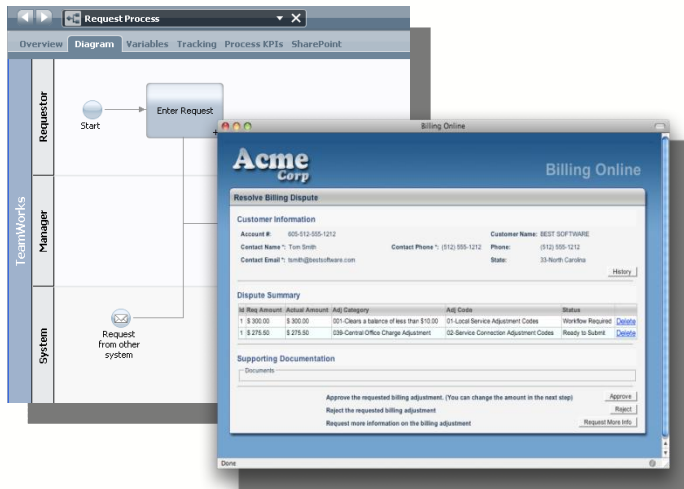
Request Process

Overview Diagram Variables Tracking Process KPIs SharePoint

TeamWorks

Requestor

Manager

System

Start

Enter Request

Request from other system

Billing Online

Acme Corp

Billing Online

Resolve Billing Dispute

Customer Information

Account #: 605-512-555-1212

Customer Name: BEST SOFTWARE

Contact Name *: Tom Smith

Contact Phone *: (512) 555-1212

Phone: (512) 555-1212

Contact Email *: tsmith@bestsoftware.com

State: 33-North Carolina

History

Dispute Summary

| Id | Req Amount | Actual Amount | Adj Category | Adj Code | Status | |
|---|---|---|---|---|---|---|
| 1 | $ 300.00 | $ 300.00 | 001-Clears a balance of less than $10.00 | 01-Local Service Adjustment Codes | Workflow Required | Delete |
| 1 | $ 275.50 | $ 275.50 | 039-Central Office Charge Adjustment | 02-Service Connection Adjustment Codes | Ready to Submit | Delete |

Supporting Documentation

Documents

Approve the requested billing adjustment. (You can change the amount in the next step) Approve

Reject the requested billing adjustment Reject

Request more information on the billing adjustment Request More Info

Done